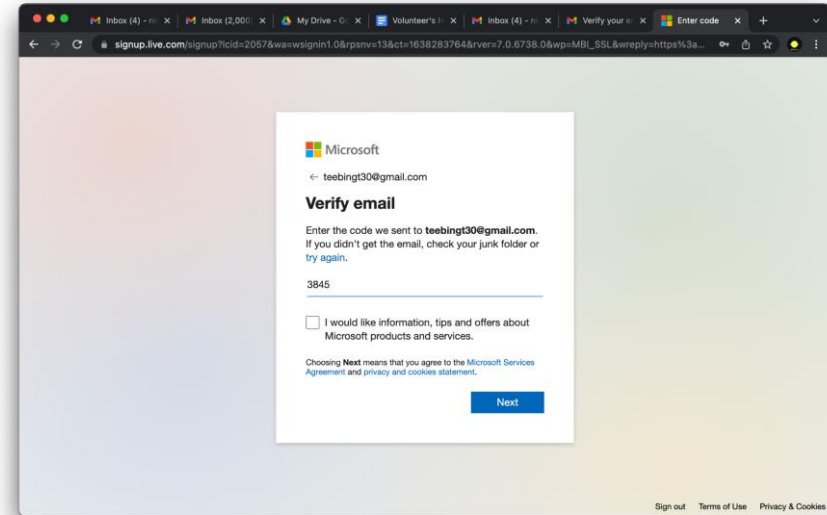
Inbox (4) - ni ×
Inbox (2,000) ×
My Drive - Go ×
Volunteer's H ×
Inbox (4) - ni ×
Verify your e ×
Enter code ×
+

signup.live.com/signup?lcid=2057&wa=wsignin1.0&rpsnv=13&ct=1638283764&rver=7.0.6738.0&wp=MBI_SSL&wreply=https%3a...

Microsoft

← teebingt30@gmail.com

Verify email

Enter the code we sent to **teebingt30@gmail.com**. If you didn't get the email, check your junk folder or try again.

3845

I would like information, tips and offers about Microsoft products and services.

Choosing **Next** means that you agree to the Microsoft Services Agreement and privacy and cookies statement.

Next

Sign out Terms of Use Privacy & Cookies